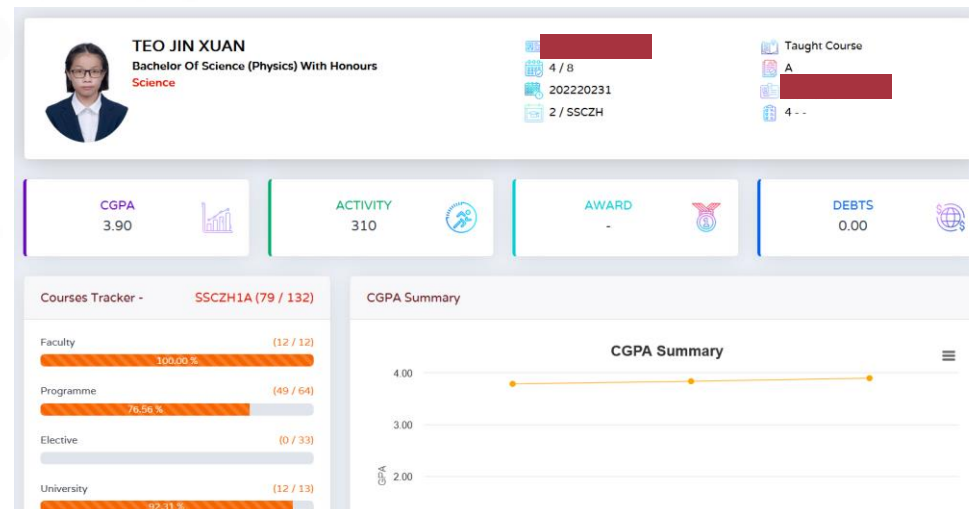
TEO JIN XUAN
Bachelor Of Science (Physics) With Honours
Science

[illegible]
4 / 8
202220231
2 / SSCZH

Taught Course
A
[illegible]
4 - -

CGPA
3.90

ACTIVITY
310

AWARD
-

DEBTS
0.00

Courses Tracker -
SSCZH1A (79 / 132)

Faculty
(12 / 12)
100.00 %

Programme
(49 / 64)
76.56 %

Elective
(0 / 33)

University
(12 / 13)
92.31 %

CGPA Summary

CGPA Summary

4.00
3.00
CGPA
2.00